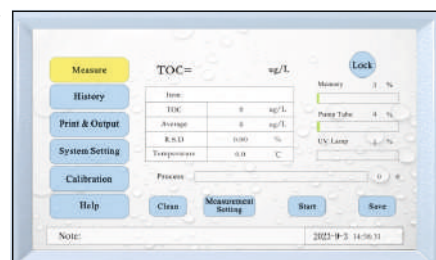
Measure

History

Print & Output

System Setting

Calibration

Help

TOC=

ug/L

Lock

| Item | | |
|---|---|---|
| TOC | 0 | ug/L |
| Average | 0 | ug/L |
| R.S.D | 0.00 | % |
| Temperature | 0.0 | C |

Memory 3 %

Pump Tube 4 %

UV Lamp 1 %

Process

0 %

Clean

Measurement Setting

Start

Save

Note:

2023-9-3 14:56:31